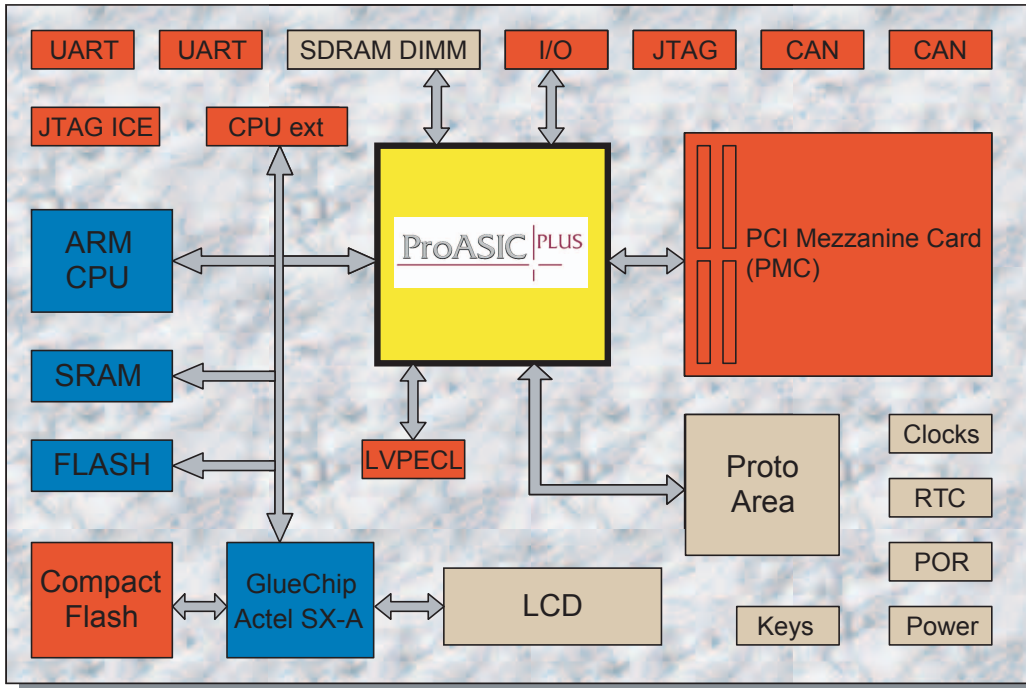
UART

UART

SDRAM DIMM

I/O

JTAG

CAN

CAN

JTAG ICE

CPU ext

ARM CPU

ProASIC PLUS

PCI Mezzanine Card (PMC)

SRAM

FLASH

LVPECL

Proto Area

Clocks

RTC

POR

Compact Flash

GlueChip Actel SX-A

LCD

Keys

Power